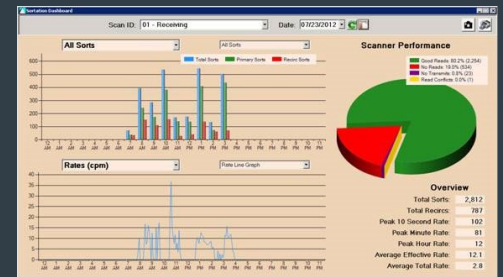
Sortation Dashboard

Scan ID: 01 - Receiving

Date: 07/23/2012

All Sorts

All Sorts

Total Sorts

Primary Sorts

Recirc Sorts

600
500
400
300
200
100
0

12 AM 1 AM 2 AM 3 AM 4 AM 5 AM 6 AM 7 AM 8 AM 9 AM 10 AM 11 AM 12 PM 1 PM 2 PM 3 PM 4 PM 5 PM 6 PM 7 PM 8 PM 9 PM 10 PM 11 PM

Rates (cpm)

Rate Line Graph

40
35
30
25
20
15
10
5
0

12 AM 1 AM 2 AM 3 AM 4 AM 5 AM 6 AM 7 AM 8 AM 9 AM 10 AM 11 AM 12 PM 1 PM 2 PM 3 PM 4 PM 5 PM 6 PM 7 PM 8 PM 9 PM 10 PM 11 PM

Scanner Performance

Good Reads: 80.2% (2,254)
No Reads: 19.0% (534)
No Transmits: 0.8% (23)
Read Conflicts: 0.0% (1)

Overview

| | |
|---|---|
| Total Sorts: | 2,812 |
| Total Recircs: | 787 |
| Peak 10 Second Rate: | 102 |
| Peak Minute Rate: | 81 |
| Peak Hour Rate: | 12 |
| Average Effective Rate: | 12.1 |
| Average Total Rate: | 2.8 |